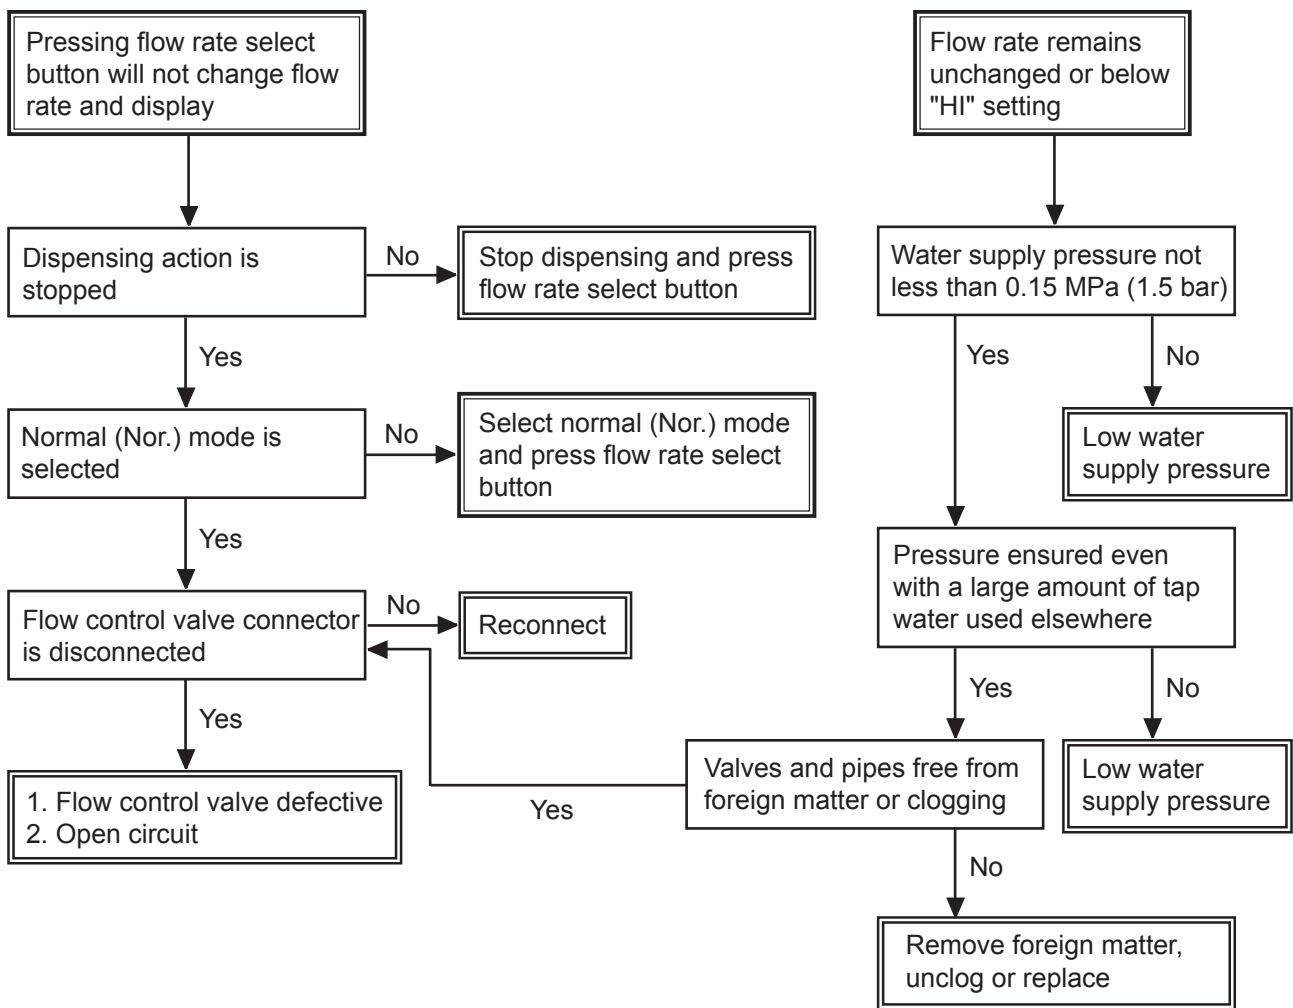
Pressing flow rate select button will not change flow rate and display

Dispensing action is stopped

No

Stop dispensing and press flow rate select button

Yes

Normal (Nor.) mode is selected

No

Select normal (Nor.) mode and press flow rate select button

Yes

Flow control valve connector is disconnected

No

Reconnect

Yes

1. Flow control valve defective
2. Open circuit

Flow rate remains unchanged or below "HI" setting

Water supply pressure not less than 0.15 MPa (1.5 bar)

Yes

No

Low water supply pressure

Pressure ensured even with a large amount of tap water used elsewhere

Yes

No

Low water supply pressure

Valves and pipes free from foreign matter or clogging

Yes

No

Remove foreign matter, unclog or replace